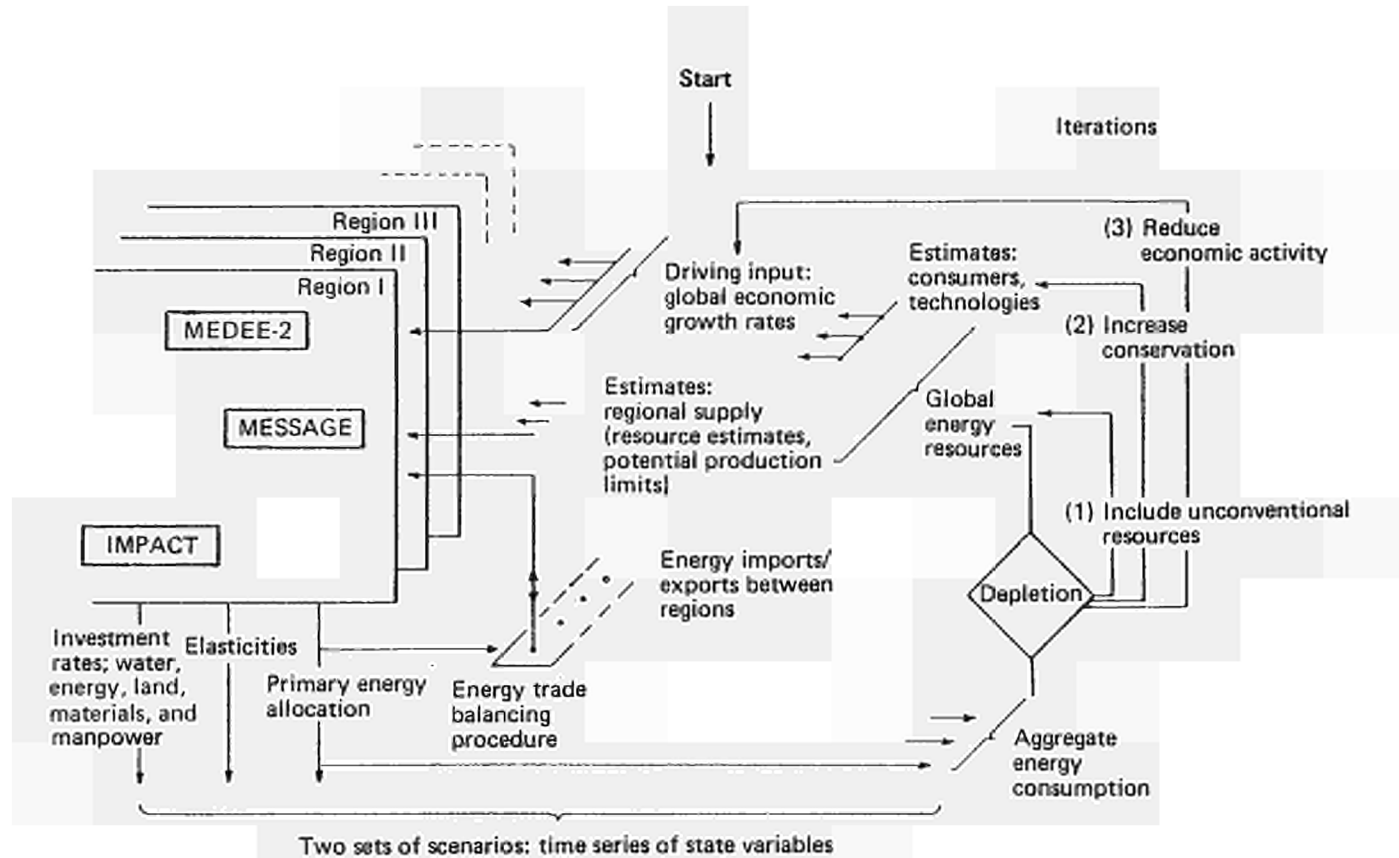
Start

Iterations

Region III
Region II
Region I

MEDEE-2

MESSAGE

IMPACT

Driving input: global economic growth rates

Estimates: consumers, technologies

(3) Reduce economic activity

(2) Increase conservation

Estimates: regional supply (resource estimates, potential production limits)

Global energy resources

(1) Include unconventional resources

Energy imports/ exports between regions

Depletion

Investment rates; water, energy, land, materials, and manpower

Elasticities

Primary energy allocation

Energy trade balancing procedure

Aggregate energy consumption

Two sets of scenarios: time series of state variables